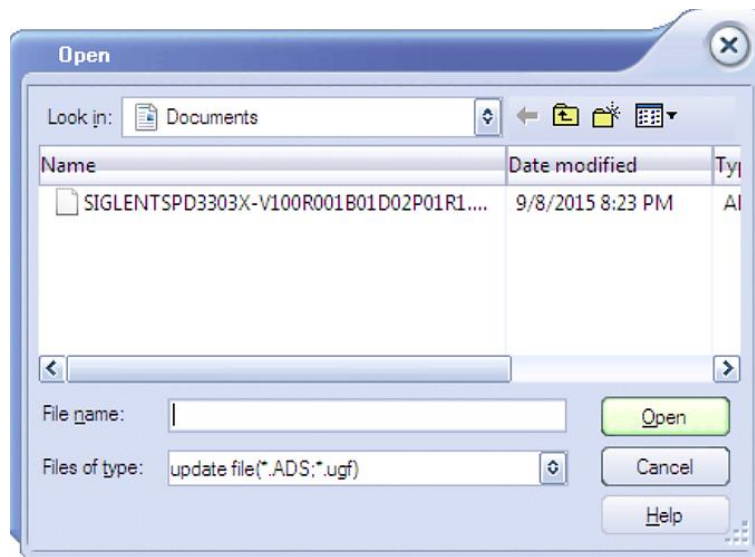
Open

Look in: Documents

| Name | Date modified | Ty |
|---|---|---|
| SIGLENTSPD3303X-V100R001B01D02P01R1.... | 9/8/2015 8:23 PM | Al |

File name:

Files of type: update file(*.ADS;*.ugf)

Open

Cancel

Help